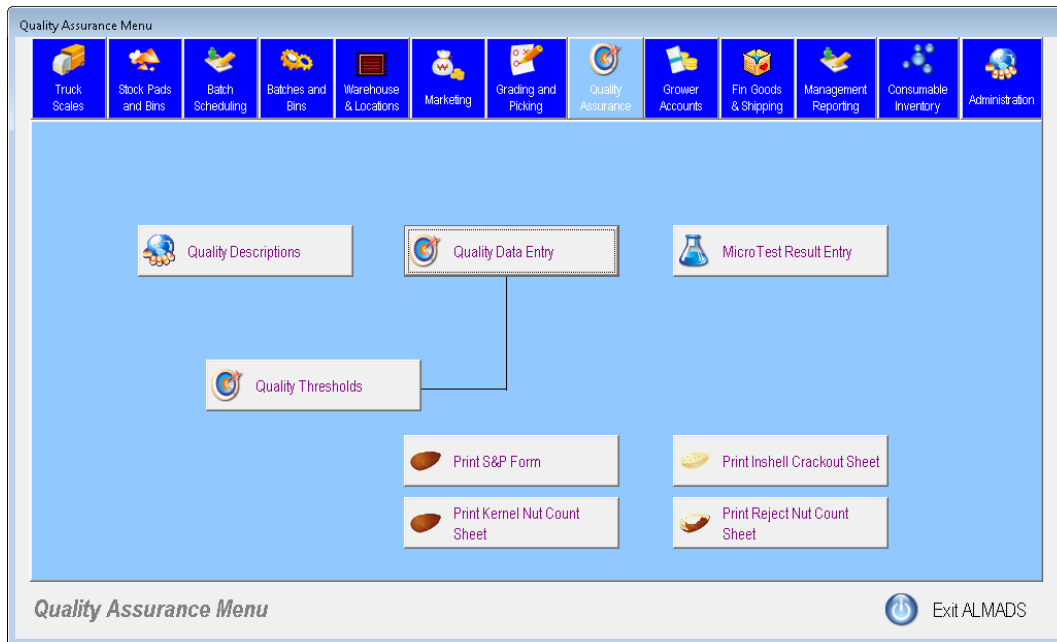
Quality Assurance Menu

Truck Scales

Stock Pads and Bins

Batch Scheduling

Batches and Bins

Warehouse & Locations

Marketing

Grading and Picking

Quality Assurance

Grower Accounts

Fin Goods & Shipping

Management Reporting

Consumable Inventory

Administration

Quality Descriptions

Quality Data Entry

MicroTest Result Entry

Quality Thresholds

Print S&P Form

Print Inshell Crackout Sheet

Print Kernel Nut Count Sheet

Print Reject Nut Count Sheet

Quality Assurance Menu

Exit ALMADS